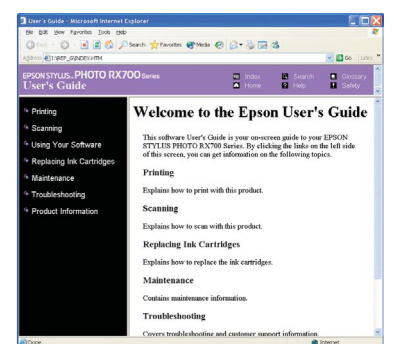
User's Guide - Microsoft Internet Explorer

File Edit View Favorites Tools Help

Back Search Favorites Media

Address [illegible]\REF_G\INDEX.HTM

Go Links

EPSON STYLUS PHOTO RX700 Series
User's Guide

Index
Home
Search
Help
Glossary
Safety

Printing
Scanning
Using Your Software
Replacing Ink Cartridges
Maintenance
Troubleshooting
Product Information

Welcome to the Epson User's Guide

This software User's Guide is your on-screen guide to your EPSON STYLUS PHOTO RX700 Series. By clicking the links on the left side of this screen, you can get information on the following topics.

Printing

Explains how to print with this product.

Scanning

Explains how to scan with this product.

Replacing Ink Cartridges

Explains how to replace the ink cartridges.

Maintenance

Contains maintenance information.

Troubleshooting

Covers troubleshooting and customer support information.

Done

Internet